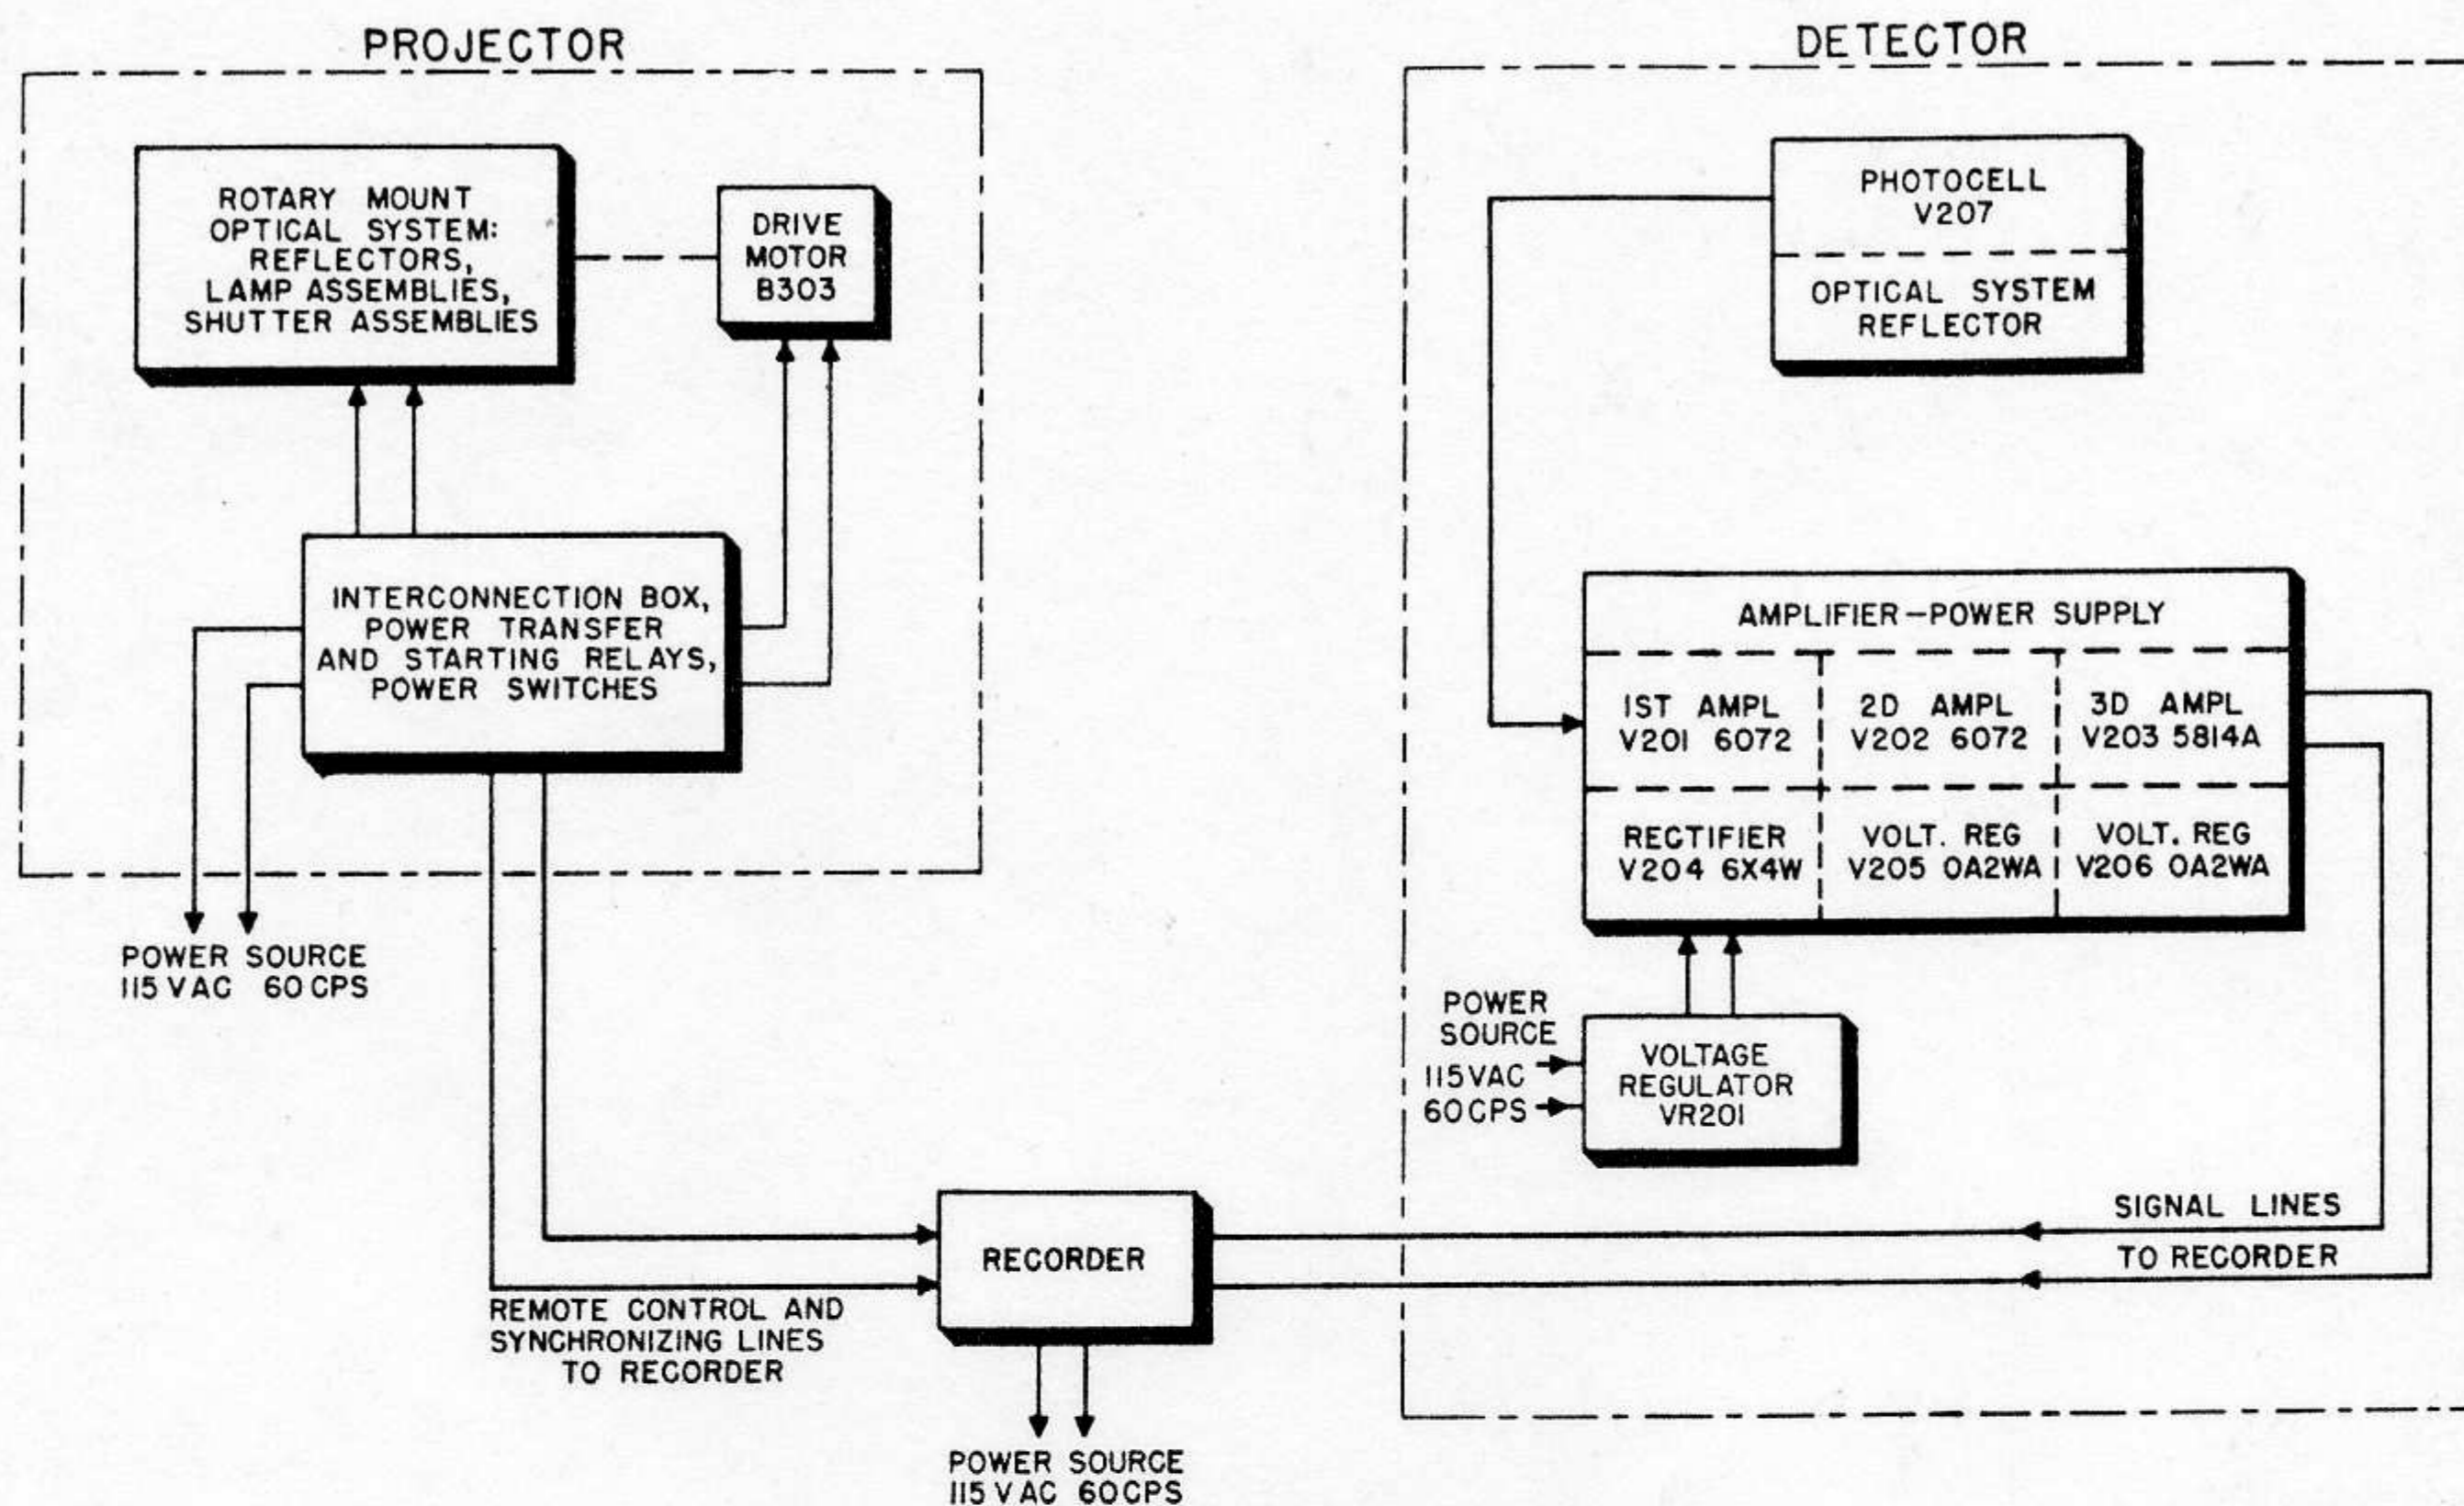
PROJECTOR

ROTARY MOUNT OPTICAL SYSTEM: REFLECTORS, LAMP ASSEMBLIES, SHUTTER ASSEMBLIES

DRIVE MOTOR B303

INTERCONNECTION BOX, POWER TRANSFER AND STARTING RELAYS, POWER SWITCHES

POWER SOURCE 115 VAC 60 CPS

DETECTOR

PHOTOCELL V207

OPTICAL SYSTEM REFLECTOR

AMPLIFIER–POWER SUPPLY

| 1ST AMPL V201 6072 | 2D AMPL V202 6072 | 3D AMPL V203 5814A |
|---|---|---|
| RECTIFIER V204 6X4W | VOLT. REG V205 OA2WA | VOLT. REG V206 OA2WA |

POWER SOURCE 115 VAC 60 CPS

VOLTAGE REGULATOR VR201

SIGNAL LINES TO RECORDER

RECORDER

REMOTE CONTROL AND SYNCHRONIZING LINES TO RECORDER

POWER SOURCE 115 VAC 60 CPS